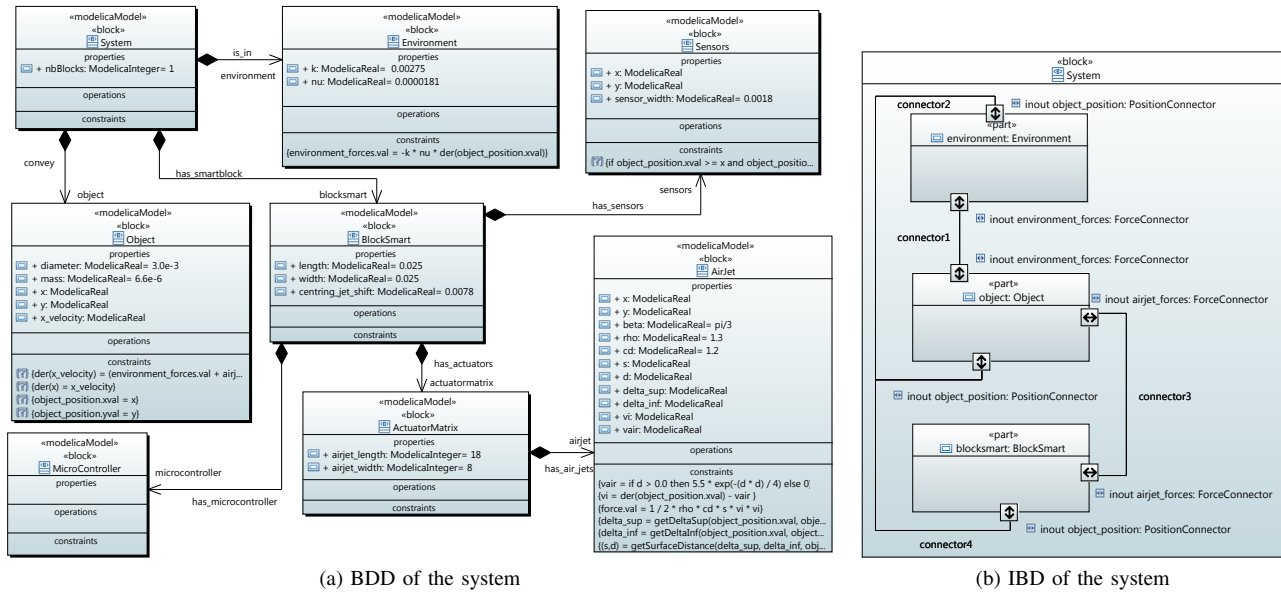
«modelicaModel»
«block»
System
properties
+ nbBlocks: ModelicaInteger= 1
operations
constraints

is_in
environment

«modelicaModel»
«block»
Environment
properties
+ k: ModelicaReal= 0.00275
+ nu: ModelicaReal= 0.0000181
operations
constraints
{environment_forces.val = -k * nu * der(object_position.xval)}

«modelicaModel»
«block»
Sensors
properties
+ x: ModelicaReal
+ y: ModelicaReal
+ sensor_width: ModelicaReal= 0.0018
operations
constraints
{if object_position.xval >= x and object_positio...

convey
object
has_smartblock
blocksmart
sensors
has_sensors

«modelicaModel»
«block»
Object
properties
+ diameter: ModelicaReal= 3.0e-3
+ mass: ModelicaReal= 6.6e-6
+ x: ModelicaReal
+ y: ModelicaReal
+ x_velocity: ModelicaReal
operations
constraints
{der(x_velocity) = (environment_forces.val + airj...
{der(x) = x_velocity}
{object_position.xval = x}
{object_position.yval = y}

«modelicaModel»
«block»
BlockSmart
properties
+ length: ModelicaReal= 0.025
+ width: ModelicaReal= 0.025
+ centring_jet_shift: ModelicaReal= 0.0078
operations
constraints

«modelicaModel»
«block»
AirJet
properties
+ x: ModelicaReal
+ y: ModelicaReal
+ beta: ModelicaReal= pi/3
+ rho: ModelicaReal= 1.3
+ cd: ModelicaReal= 1.2
+ s: ModelicaReal
+ d: ModelicaReal
+ delta_sup: ModelicaReal
+ delta_inf: ModelicaReal
+ vi: ModelicaReal
+ vair: ModelicaReal
operations
constraints
{vair = if d > 0.0 then 5.5 * exp(-(d * d) / 4) else 0
{vi = der(object_position.xval) - vair }
{force.val = 1 / 2 * rho * cd * s * vi * vi}
{delta_sup = getDeltaSup(object_position.xval, obje...
{delta_inf = getDeltaInf(object_position.xval, object...
{(s,d) = getSurfaceDistance(delta_sup, delta_inf, obj...

has_actuators
actuatormatrix

«modelicaModel»
«block»
ActuatorMatrix
properties
+ airjet_length: ModelicaInteger= 18
+ airjet_width: ModelicaInteger= 8
operations
constraints

airjet
has_air_jets

«modelicaModel»
«block»
MicroController
properties
operations
constraints

microcontroller
has_microcontroller

(a) BDD of the system

«block»
System
connector2
inout object_position: PositionConnector
«part»
environment: Environment
inout environment_forces: ForceConnector
connector1
inout environment_forces: ForceConnector
«part»
object: Object
inout airjet_forces: ForceConnector
inout object_position: PositionConnector
connector3
«part»
blocksmart: BlockSmart
inout airjet_forces: ForceConnector
inout object_position: PositionConnector
connector4

(b) IBD of the system